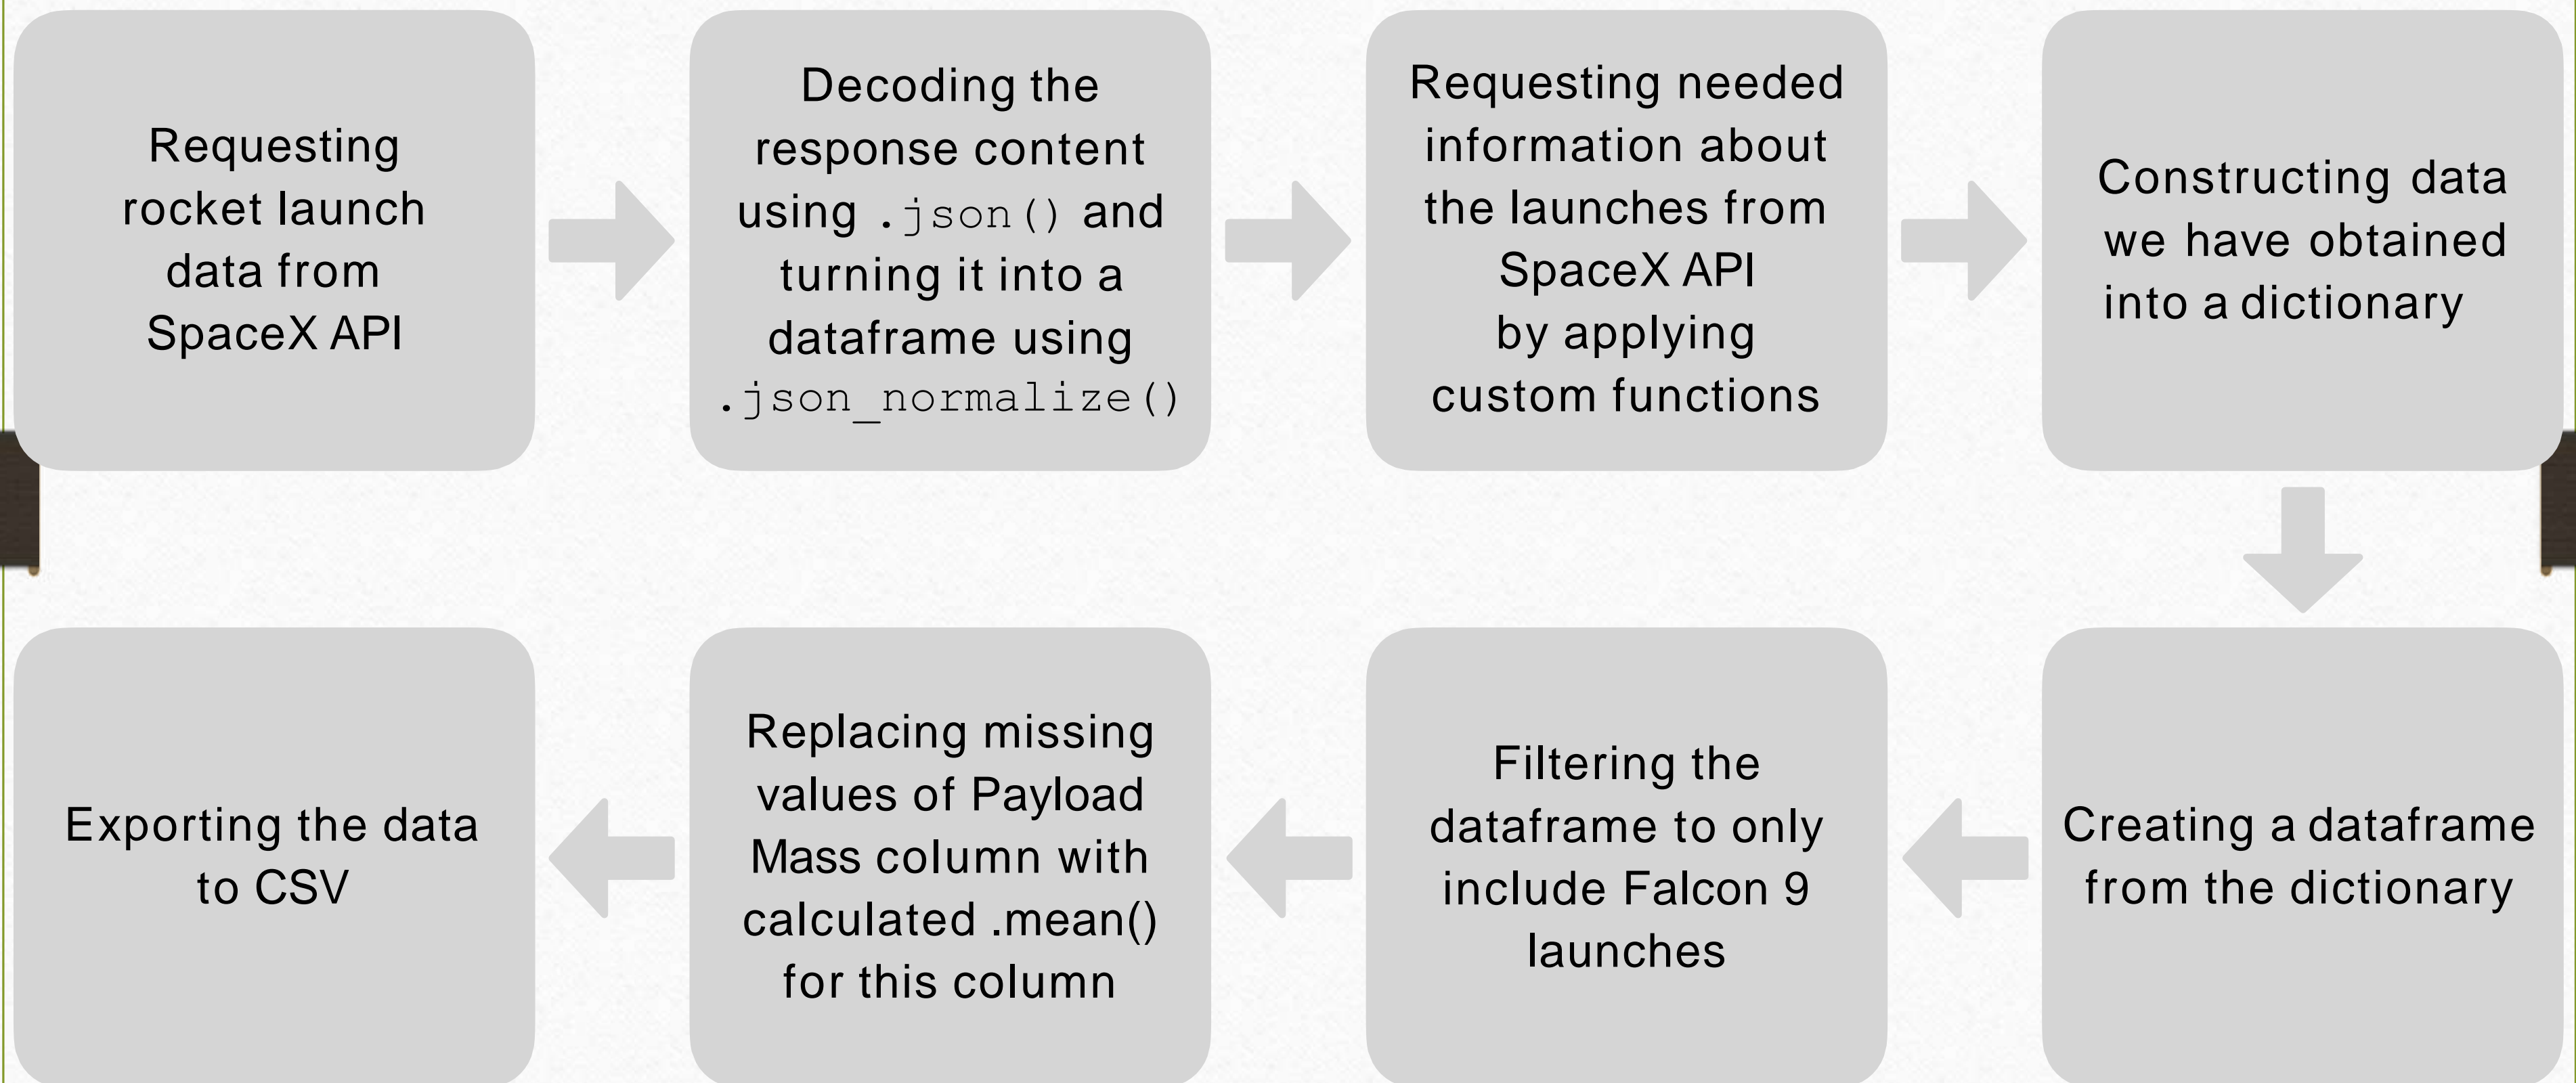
Requesting rocket launch data from SpaceX API

Decoding the response content using .json() and turning it into a dataframe using .json_normalize()

Requesting needed information about the launches from SpaceX API by applying custom functions

Constructing data we have obtained into a dictionary

Creating a dataframe from the dictionary

Filtering the dataframe to only include Falcon 9 launches

Replacing missing values of Payload Mass column with calculated .mean() for this column

Exporting the data to CSV